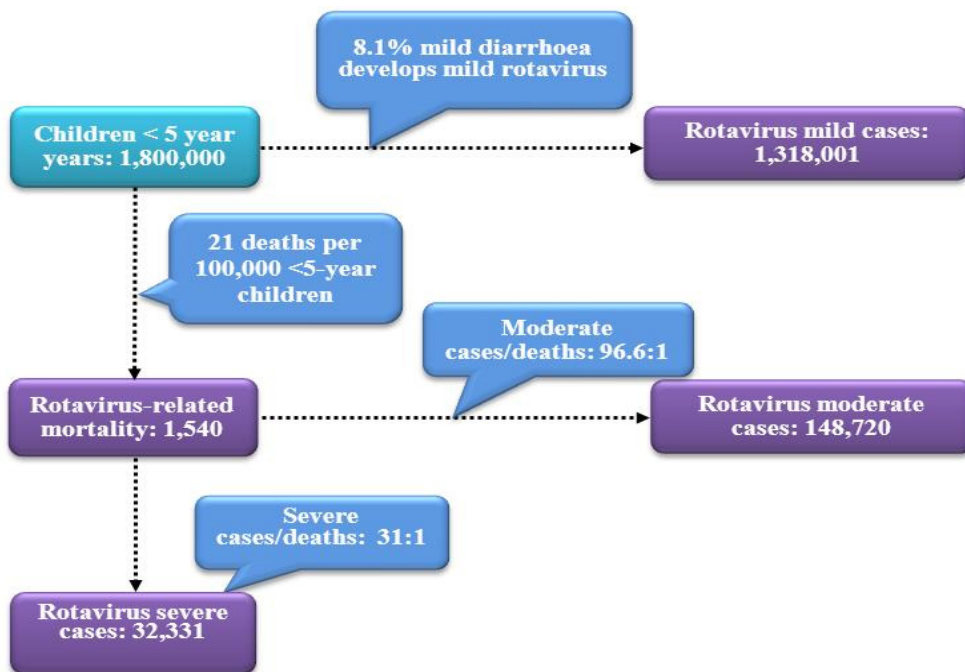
8.1% mild diarrhoea develops mild rotavirus

Children < 5 year years: 1,800,000

Rotavirus mild cases: 1,318,001

21 deaths per 100,000 <5-year children

Moderate cases/deaths: 96.6:1

Rotavirus-related mortality: 1,540

Rotavirus moderate cases: 148,720

Severe cases/deaths: 31:1

Rotavirus severe cases: 32,331